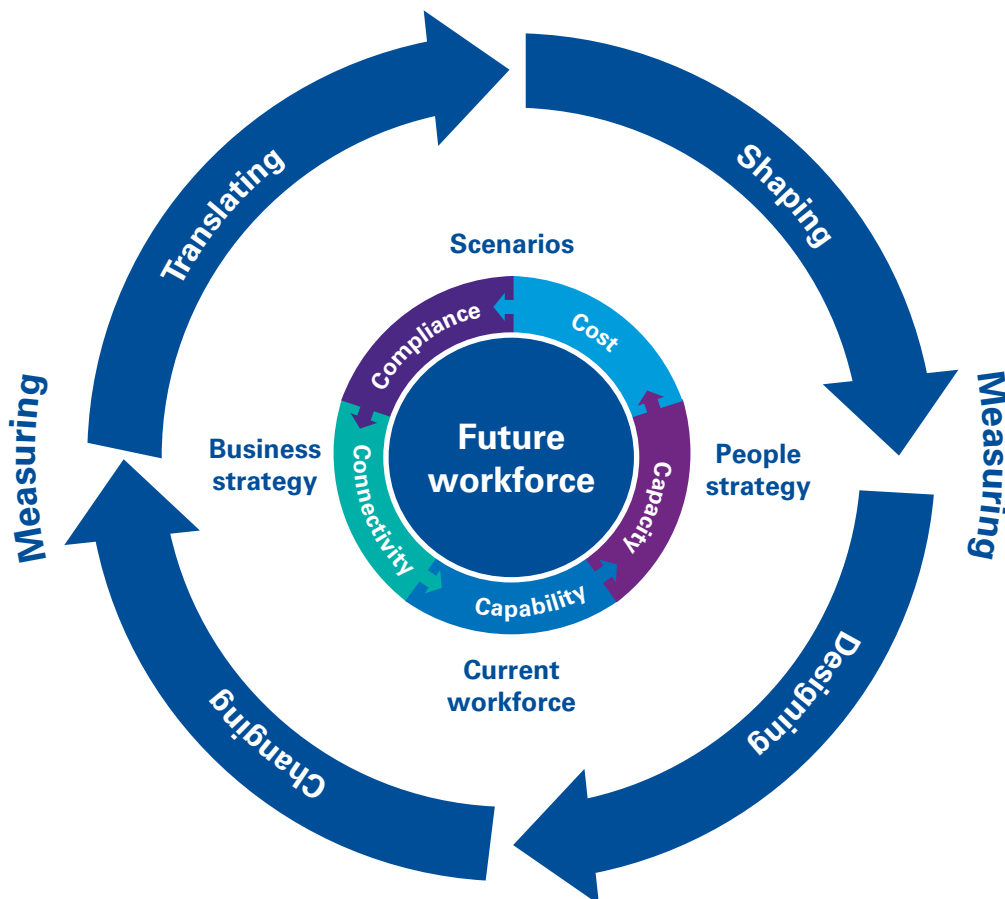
Translating

Shaping

Measuring

Measuring

Designing

Changing

Scenarios

Compliance

Cost

Business strategy

Connectivity

Future workforce

Capacity

People strategy

Capability

Current workforce